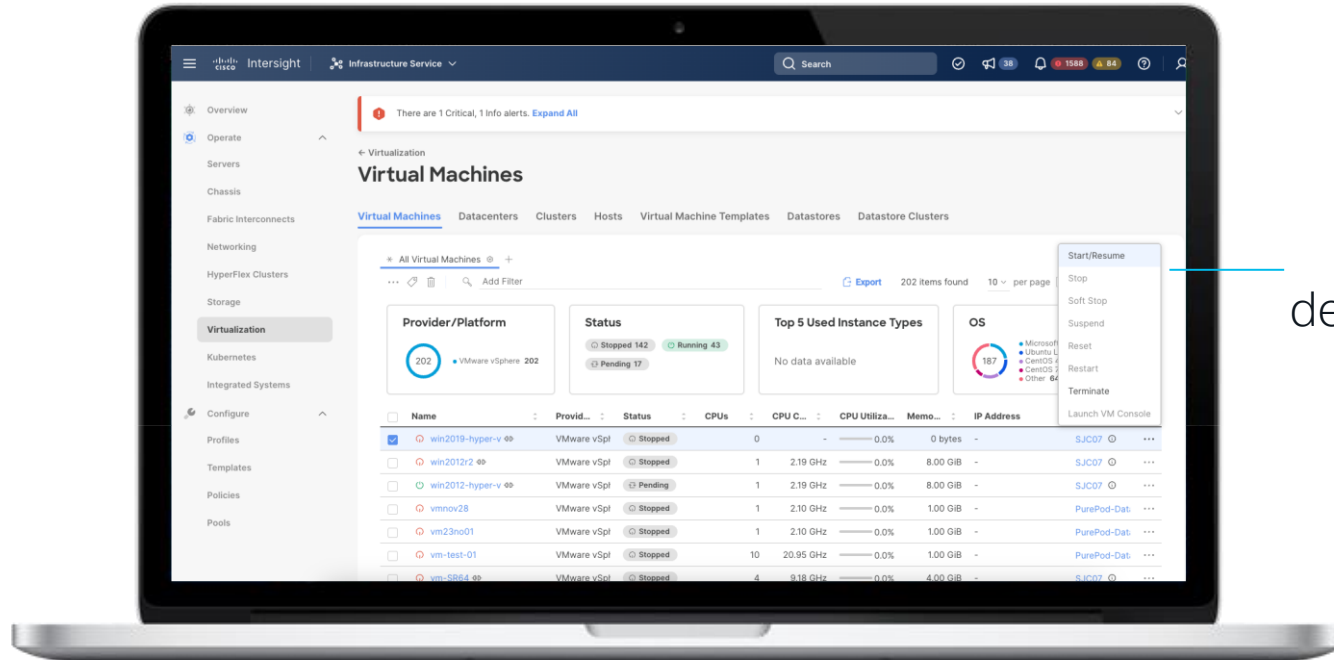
cisco Intersight | Infrastructure Service

Search

38 1588 84

Overview
Operate
Servers
Chassis
Fabric Interconnects
Networking
HyperFlex Clusters
Storage
Virtualization
Kubernetes
Integrated Systems
Configure
Profiles
Templates
Policies
Pools

There are 1 Critical, 1 Info alerts. Expand All

← Virtualization

Virtual Machines

Virtual Machines Datacenters Clusters Hosts Virtual Machine Templates Datastores Datastore Clusters

All Virtual Machines +

Add Filter

Export 202 items found 10 per page

Start/Resume
Stop
Soft Stop
Suspend
Reset
Restart
Terminate
Launch VM Console

Provider/Platform
202 VMware vSphere 202

Status
Stopped 142 Running 43 Pending 17

Top 5 Used Instance Types
No data available

OS
187 Microsof Ubuntu L CentOS 4 CentOS 7 Other 64

| Name | Provid... | Status | CPUs | CPU C... | CPU Utiliza... | Memo... | IP Address | | |
|---|---|---|---|---|---|---|---|---|---|
| win2019-hyper-v | VMware vSpl | Stopped | 0 | - | 0.0% | 0 bytes | - | SJC07 | ··· |
| win2012r2 | VMware vSpl | Stopped | 1 | 2.19 GHz | 0.0% | 8.00 GiB | - | SJC07 | ··· |
| win2012-hyper-v | VMware vSpl | Pending | 1 | 2.19 GHz | 0.0% | 8.00 GiB | - | SJC07 | ··· |
| vmnov28 | VMware vSpl | Stopped | 1 | 2.10 GHz | 0.0% | 1.00 GiB | - | PurePod-Dat | ··· |
| vm23no01 | VMware vSpl | Stopped | 1 | 2.10 GHz | 0.0% | 1.00 GiB | - | PurePod-Dat | ··· |
| vm-test-01 | VMware vSpl | Stopped | 10 | 20.95 GHz | 0.0% | 1.00 GiB | - | PurePod-Dat | ··· |
| vm-SR64 | VMware vSpl | Stopped | 4 | 9.18 GHz | 0.0% | 4.00 GiB | - | SJC07 | ··· |

de